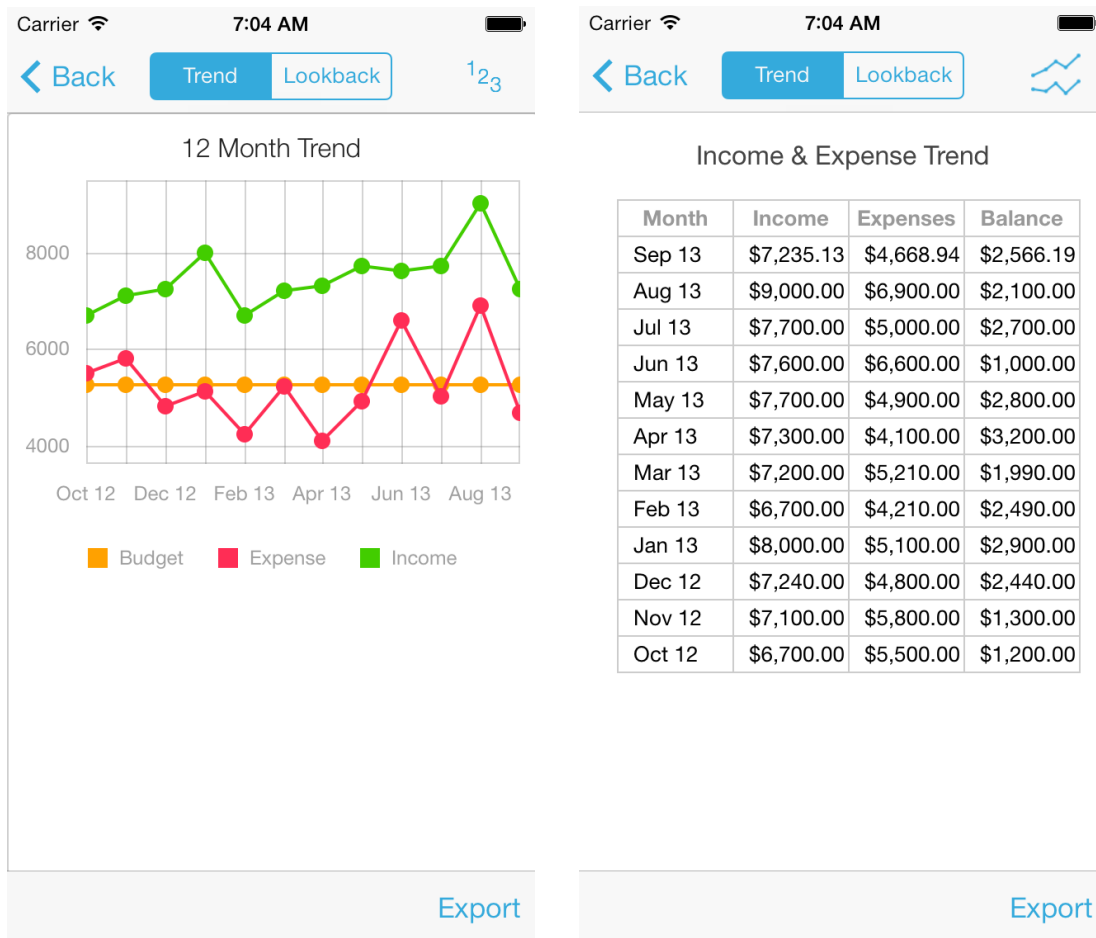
Carrier 7:04 AM

Back Trend Lookback $^{1}2_{3}$

12 Month Trend

8000
6000
4000

Oct 12 Dec 12 Feb 13 Apr 13 Jun 13 Aug 13

Budget Expense Income

Export

Carrier 7:04 AM

Back Trend Lookback

Income & Expense Trend

| Month | Income | Expenses | Balance |
|---|---|---|---|
| Sep 13 | \$7,235.13 | \$4,668.94 | \$2,566.19 |
| Aug 13 | \$9,000.00 | \$6,900.00 | \$2,100.00 |
| Jul 13 | \$7,700.00 | \$5,000.00 | \$2,700.00 |
| Jun 13 | \$7,600.00 | \$6,600.00 | \$1,000.00 |
| May 13 | \$7,700.00 | \$4,900.00 | \$2,800.00 |
| Apr 13 | \$7,300.00 | \$4,100.00 | \$3,200.00 |
| Mar 13 | \$7,200.00 | \$5,210.00 | \$1,990.00 |
| Feb 13 | \$6,700.00 | \$4,210.00 | \$2,490.00 |
| Jan 13 | \$8,000.00 | \$5,100.00 | \$2,900.00 |
| Dec 12 | \$7,240.00 | \$4,800.00 | \$2,440.00 |
| Nov 12 | \$7,100.00 | \$5,800.00 | \$1,300.00 |
| Oct 12 | \$6,700.00 | \$5,500.00 | \$1,200.00 |

Export